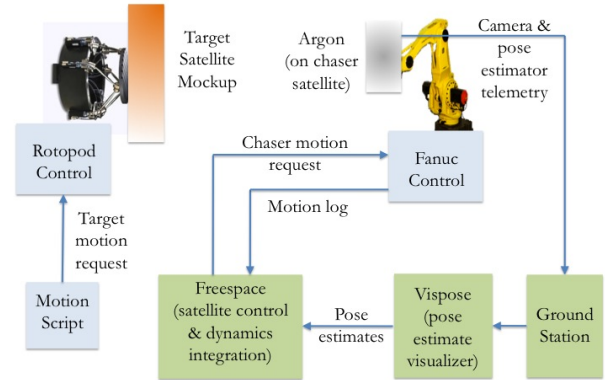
Target Satellite Mockup

Argon (on chaser satellite)

Camera & pose estimator telemetry

Rotopod Control

Chaser motion request

Fanuc Control

Motion log

Target motion request

Motion Script

Freespace (satellite control & dynamics integration)

Pose estimates

Vispose (pose estimate visualizer)

Ground Station